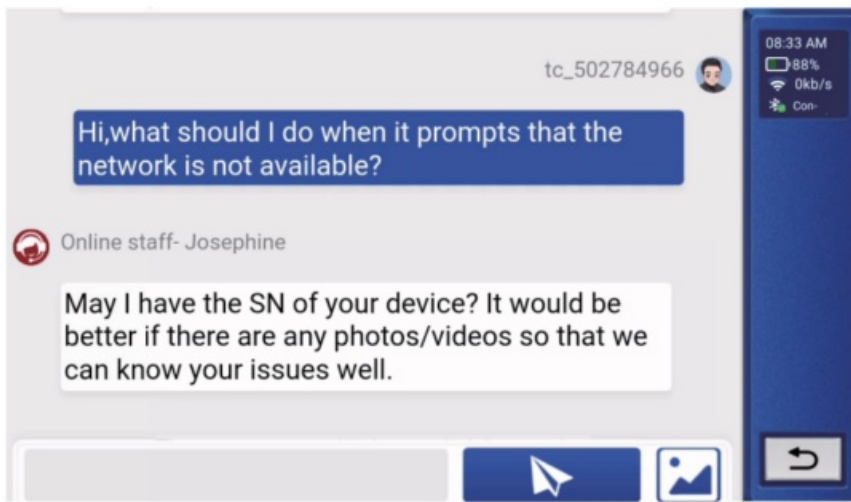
tc_502784966

Hi,what should I do when it prompts that the network is not available?

Online staff- Josephine

May I have the SN of your device? It would be better if there are any photos/videos so that we can know your issues well.

08:33 AM
88%
0kb/s
Con-